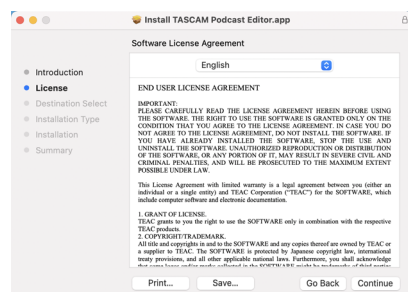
Install TASCAM Podcast Editor.app

Software License Agreement

Introduction
License
Destination Select
Installation Type
Installation
Summary

English

END USER LICENSE AGREEMENT

IMPORTANT:
PLEASE CAREFULLY READ THE LICENSE AGREEMENT HEREIN BEFORE USING THE SOFTWARE. THE RIGHT TO USE THE SOFTWARE IS GRANTED ONLY ON THE CONDITION THAT YOU AGREE TO THE LICENSE AGREEMENT. IN CASE YOU DO NOT AGREE TO THE LICENSE AGREEMENT, DO NOT INSTALL THE SOFTWARE. IF YOU HAVE ALREADY INSTALLED THE SOFTWARE, STOP THE USE AND UNINSTALL THE SOFTWARE. UNAUTHORIZED REPRODUCTION OR DISTRIBUTION OF THE SOFTWARE, OR ANY PORTION OF IT, MAY RESULT IN SEVERE CIVIL AND CRIMINAL PENALTIES, AND WILL BE PROSECUTED TO THE MAXIMUM EXTENT POSSIBLE UNDER LAW.

This License Agreement with limited warranty is a legal agreement between you (either an individual or a single entity) and TEAC Corporation ("TEAC") for the SOFTWARE, which include computer software and electronic documentation.

1. GRANT OF LICENSE.
TEAC grants to you the right to use the SOFTWARE only in combination with the respective TEAC products.
2. COPYRIGHT/TRADEMARK.
All title and copyrights in and to the SOFTWARE and any copies thereof are owned by TEAC or a supplier to TEAC. The SOFTWARE is protected by Japanese copyright law, international treaty provisions, and all other applicable national laws. Furthermore, you shall acknowledge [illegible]

Print...
Save...
Go Back
Continue